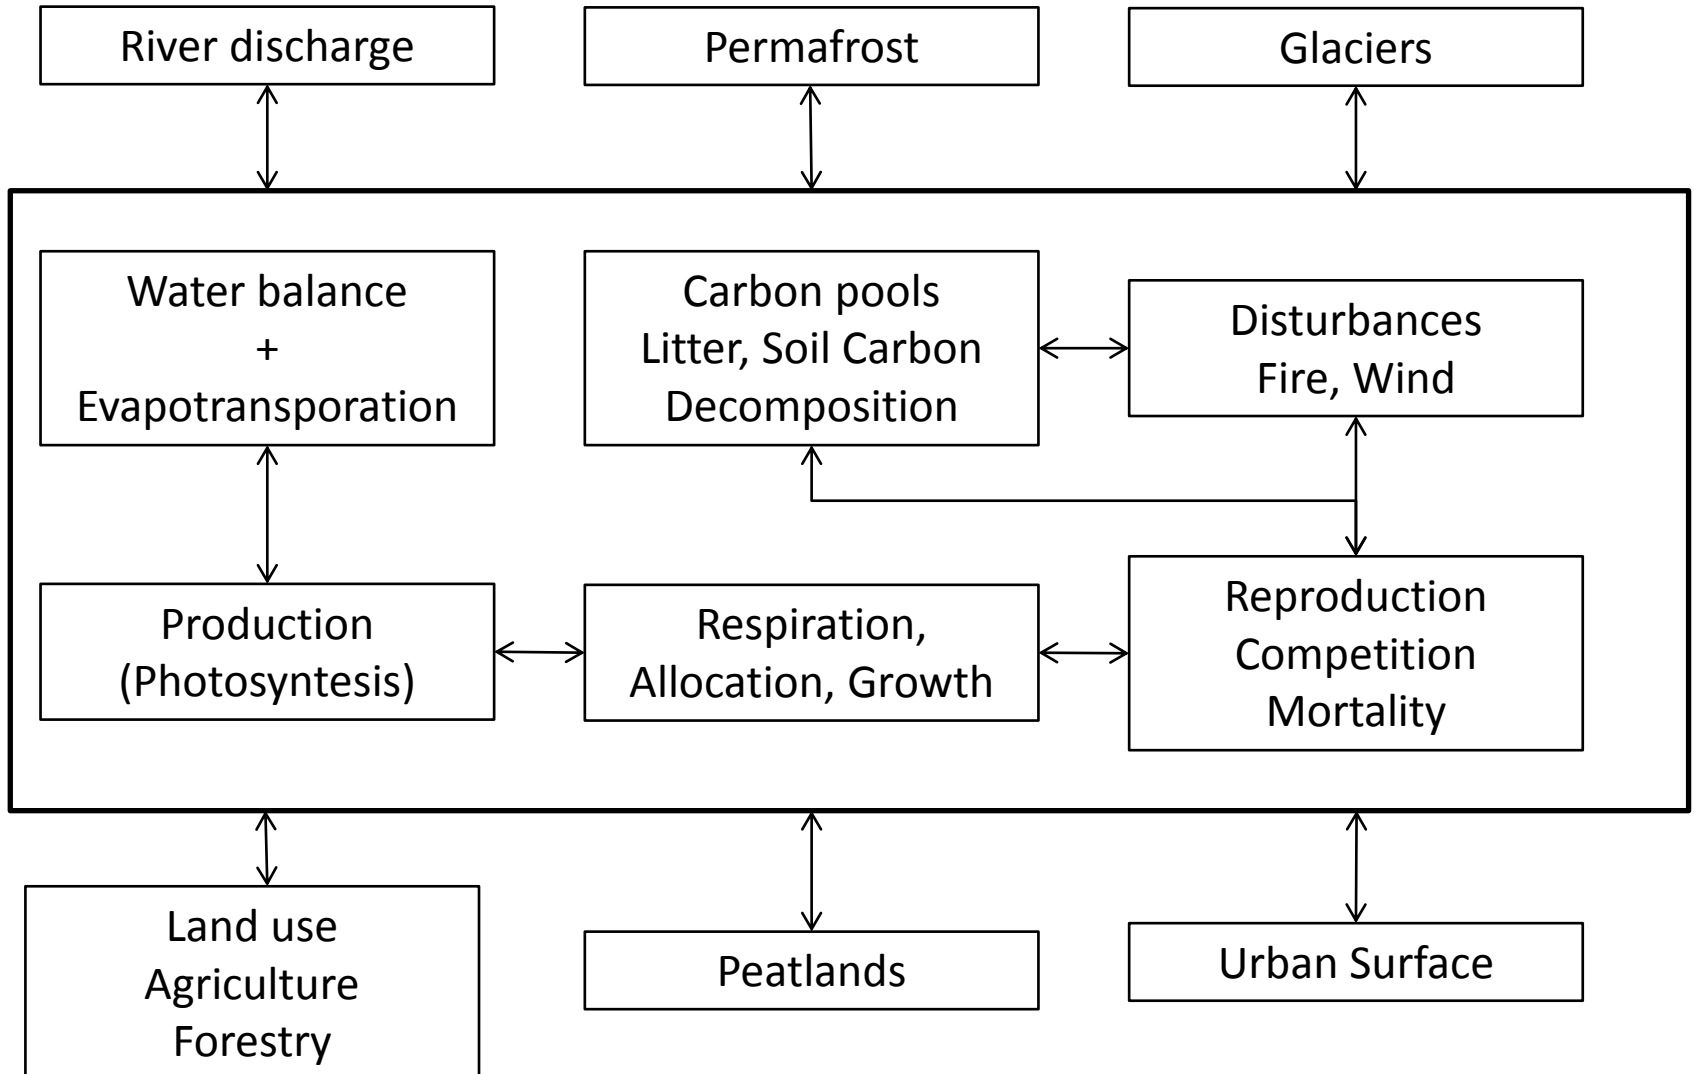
River discharge

Permafrost

Glaciers

Water balance
+
Evapotransporation

Carbon pools
Litter, Soil Carbon
Decomposition

Disturbances
Fire, Wind

Production
(Photosyntesis)

Respiration,
Allocation, Growth

Reproduction
Competition
Mortality

Land use
Agriculture
Forestry

Peatlands

Urban Surface